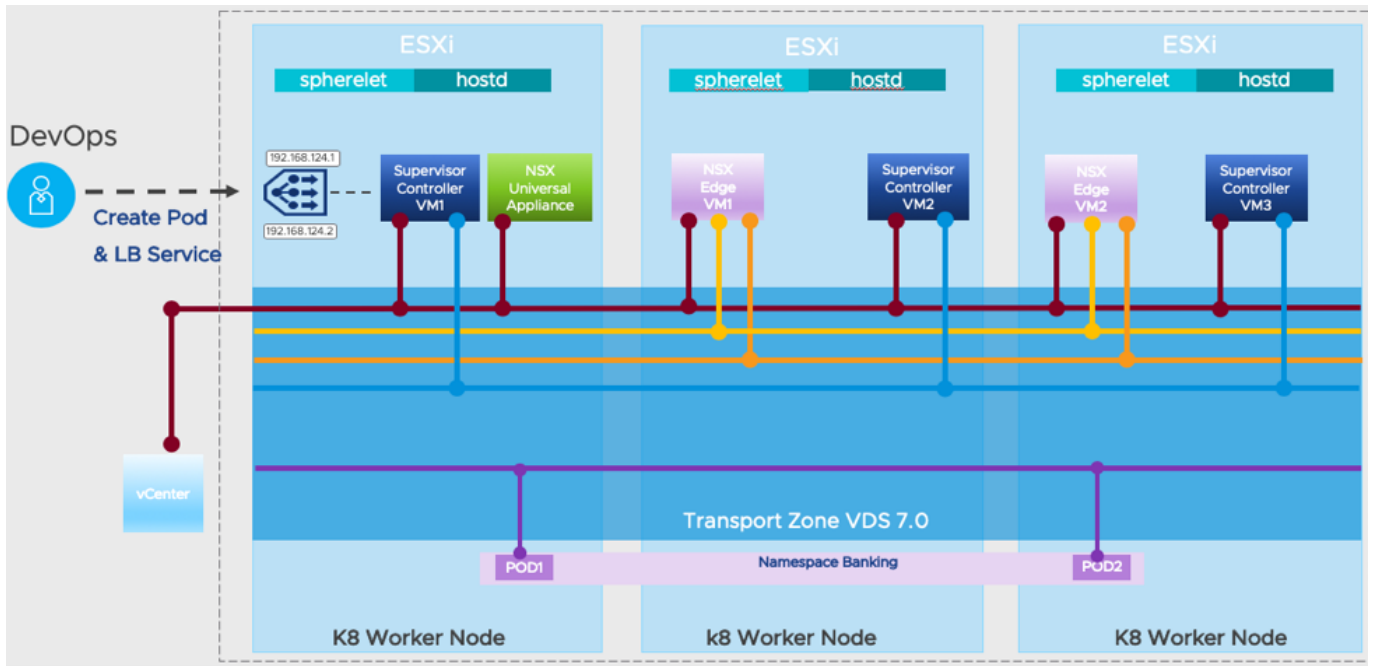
ESXi

spherelet hostd

ESXi

spherelet hostd

ESXi

spherelet hostd

DevOps

Create Pod & LB Service

192.168.124.1

192.168.124.2

Supervisor Controller VM1

NSX Universal Appliance

NSX Edge VM1

Supervisor Controller VM2

NSX Edge VM2

Supervisor Controller VM3

vCenter

Transport Zone VDS 7.0

POD1

Namespace Banking

POD2

K8 Worker Node

k8 Worker Node

K8 Worker Node